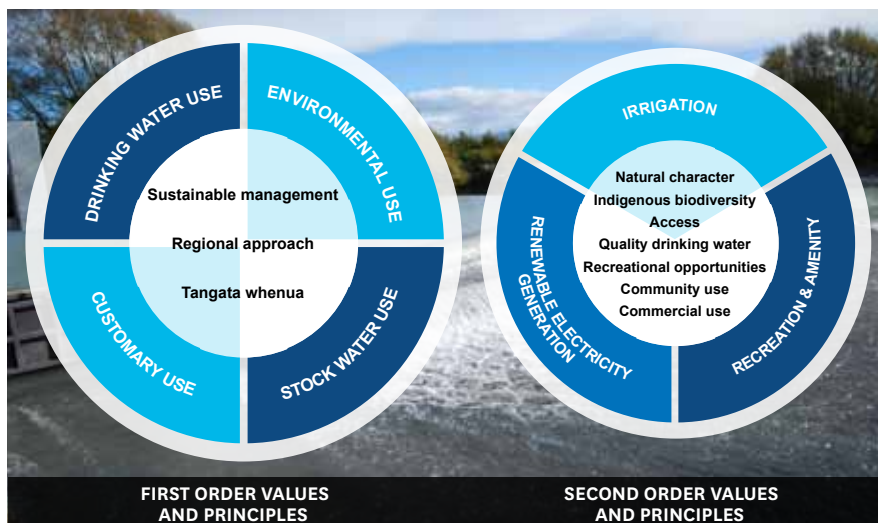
DRINKING WATER USE

ENVIRONMENTAL USE

Sustainable management

Regional approach

Tangata whenua

CUSTOMARY USE

STOCK WATER USE

IRRIGATION

Natural character
Indigenous biodiversity
Access
Quality drinking water
Recreational opportunities
Community use
Commercial use

RENEWABLE ELECTRICITY GENERATION

RECREATION & AMENITY

FIRST ORDER VALUES AND PRINCIPLES

SECOND ORDER VALUES AND PRINCIPLES